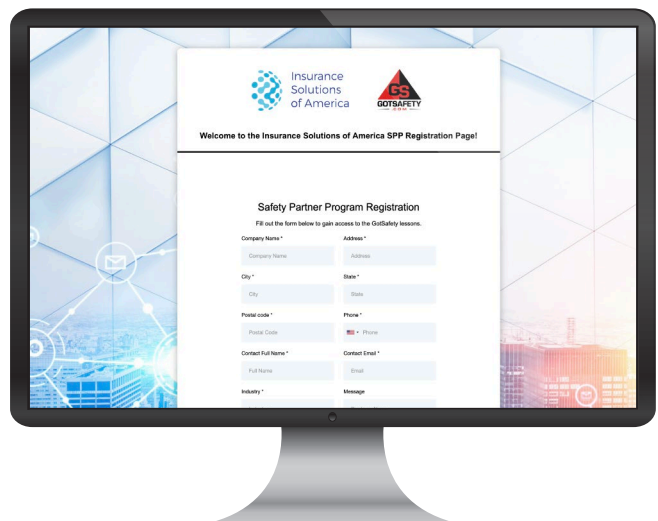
Insurance Solutions of America

GS GOTSAFETY .COM

Welcome to the Insurance Solutions of America SPP Registration Page!

Safety Partner Program Registration

Fill out the form below to gain access to the GotSafety lessons.

Company Name *

Company Name

Address *

Address

City *

City

State *

State

Postal code *

Postal Code

Phone *

Phone

Contact Full Name *

Full Name

Contact Email *

Email

Industry *

Message